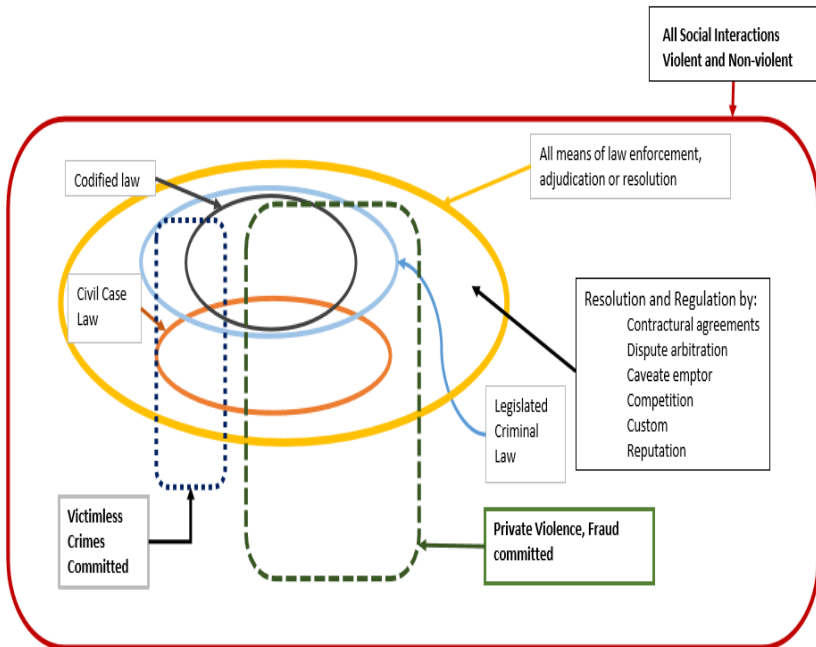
All Social Interactions Violent and Non-violent

Codified law

All means of law enforcement, adjudication or resolution

Civil Case Law

Resolution and Regulation by:
Contractural agreements
Dispute arbitration
Caveate emptor
Competition
Custom
Reputation

Legislated Criminal Law

Victimless Crimes Committed

Private Violence, Fraud committed